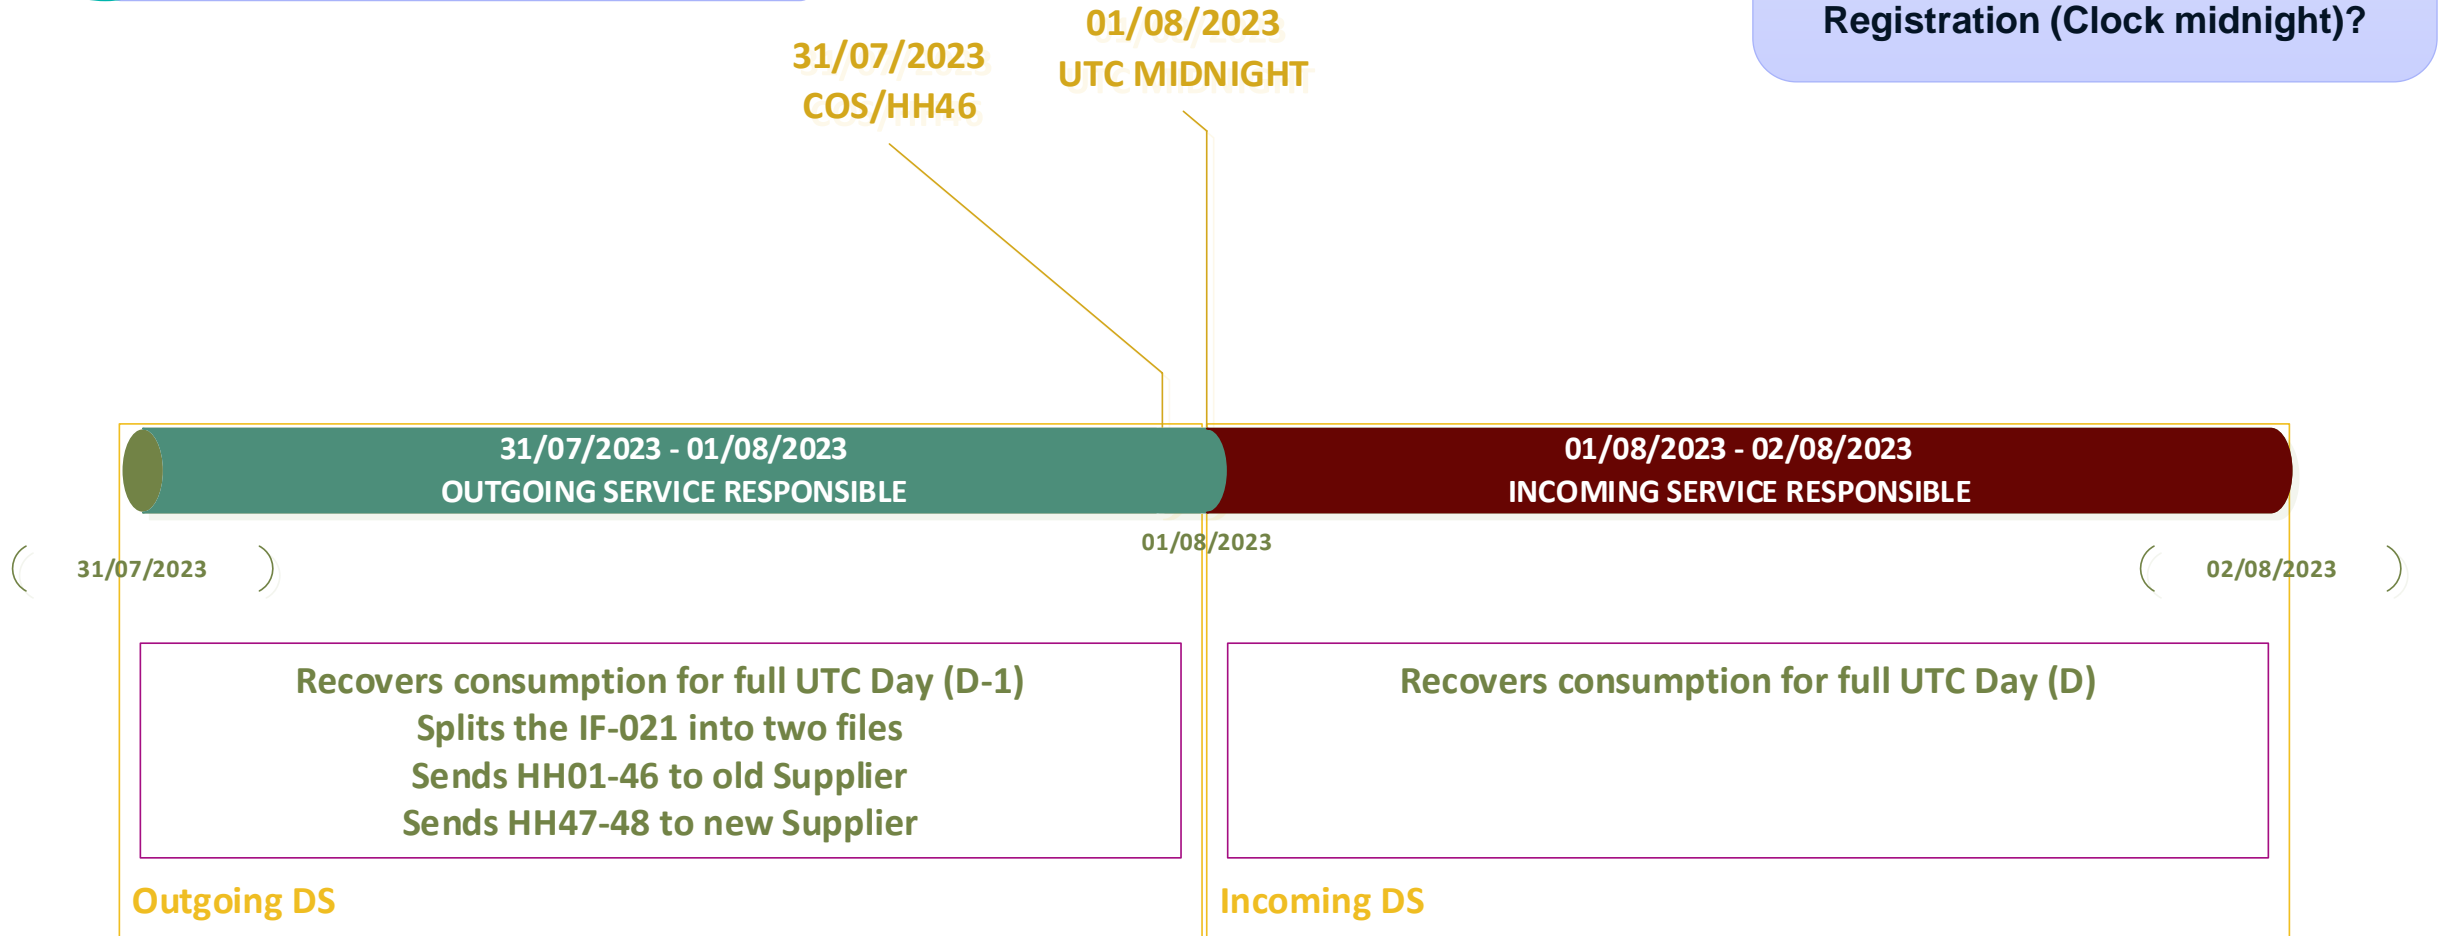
Registration (Clock midnight)?

31/07/2023
COS/HH46

01/08/2023
UTC MIDNIGHT

31/07/2023 - 01/08/2023
OUTGOING SERVICE RESPONSIBLE

01/08/2023 - 02/08/2023
INCOMING SERVICE RESPONSIBLE

31/07/2023

01/08/2023

02/08/2023

Recovers consumption for full UTC Day (D-1)
Splits the IF-021 into two files
Sends HH01-46 to old Supplier
Sends HH47-48 to new Supplier

Recovers consumption for full UTC Day (D)

Outgoing DS

Incoming DS